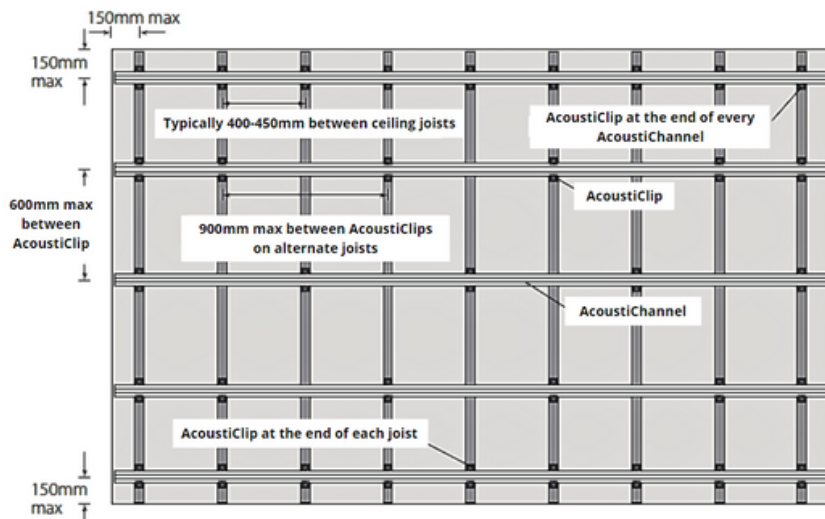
150mm max

150mm max

Typically 400-450mm between ceiling joists

AcoustiClip at the end of every AcoustiChannel

600mm max between AcoustiClip

AcoustiClip

900mm max between AcoustiClips on alternate joists

AcoustiChannel

AcoustiClip at the end of each joist

150mm max